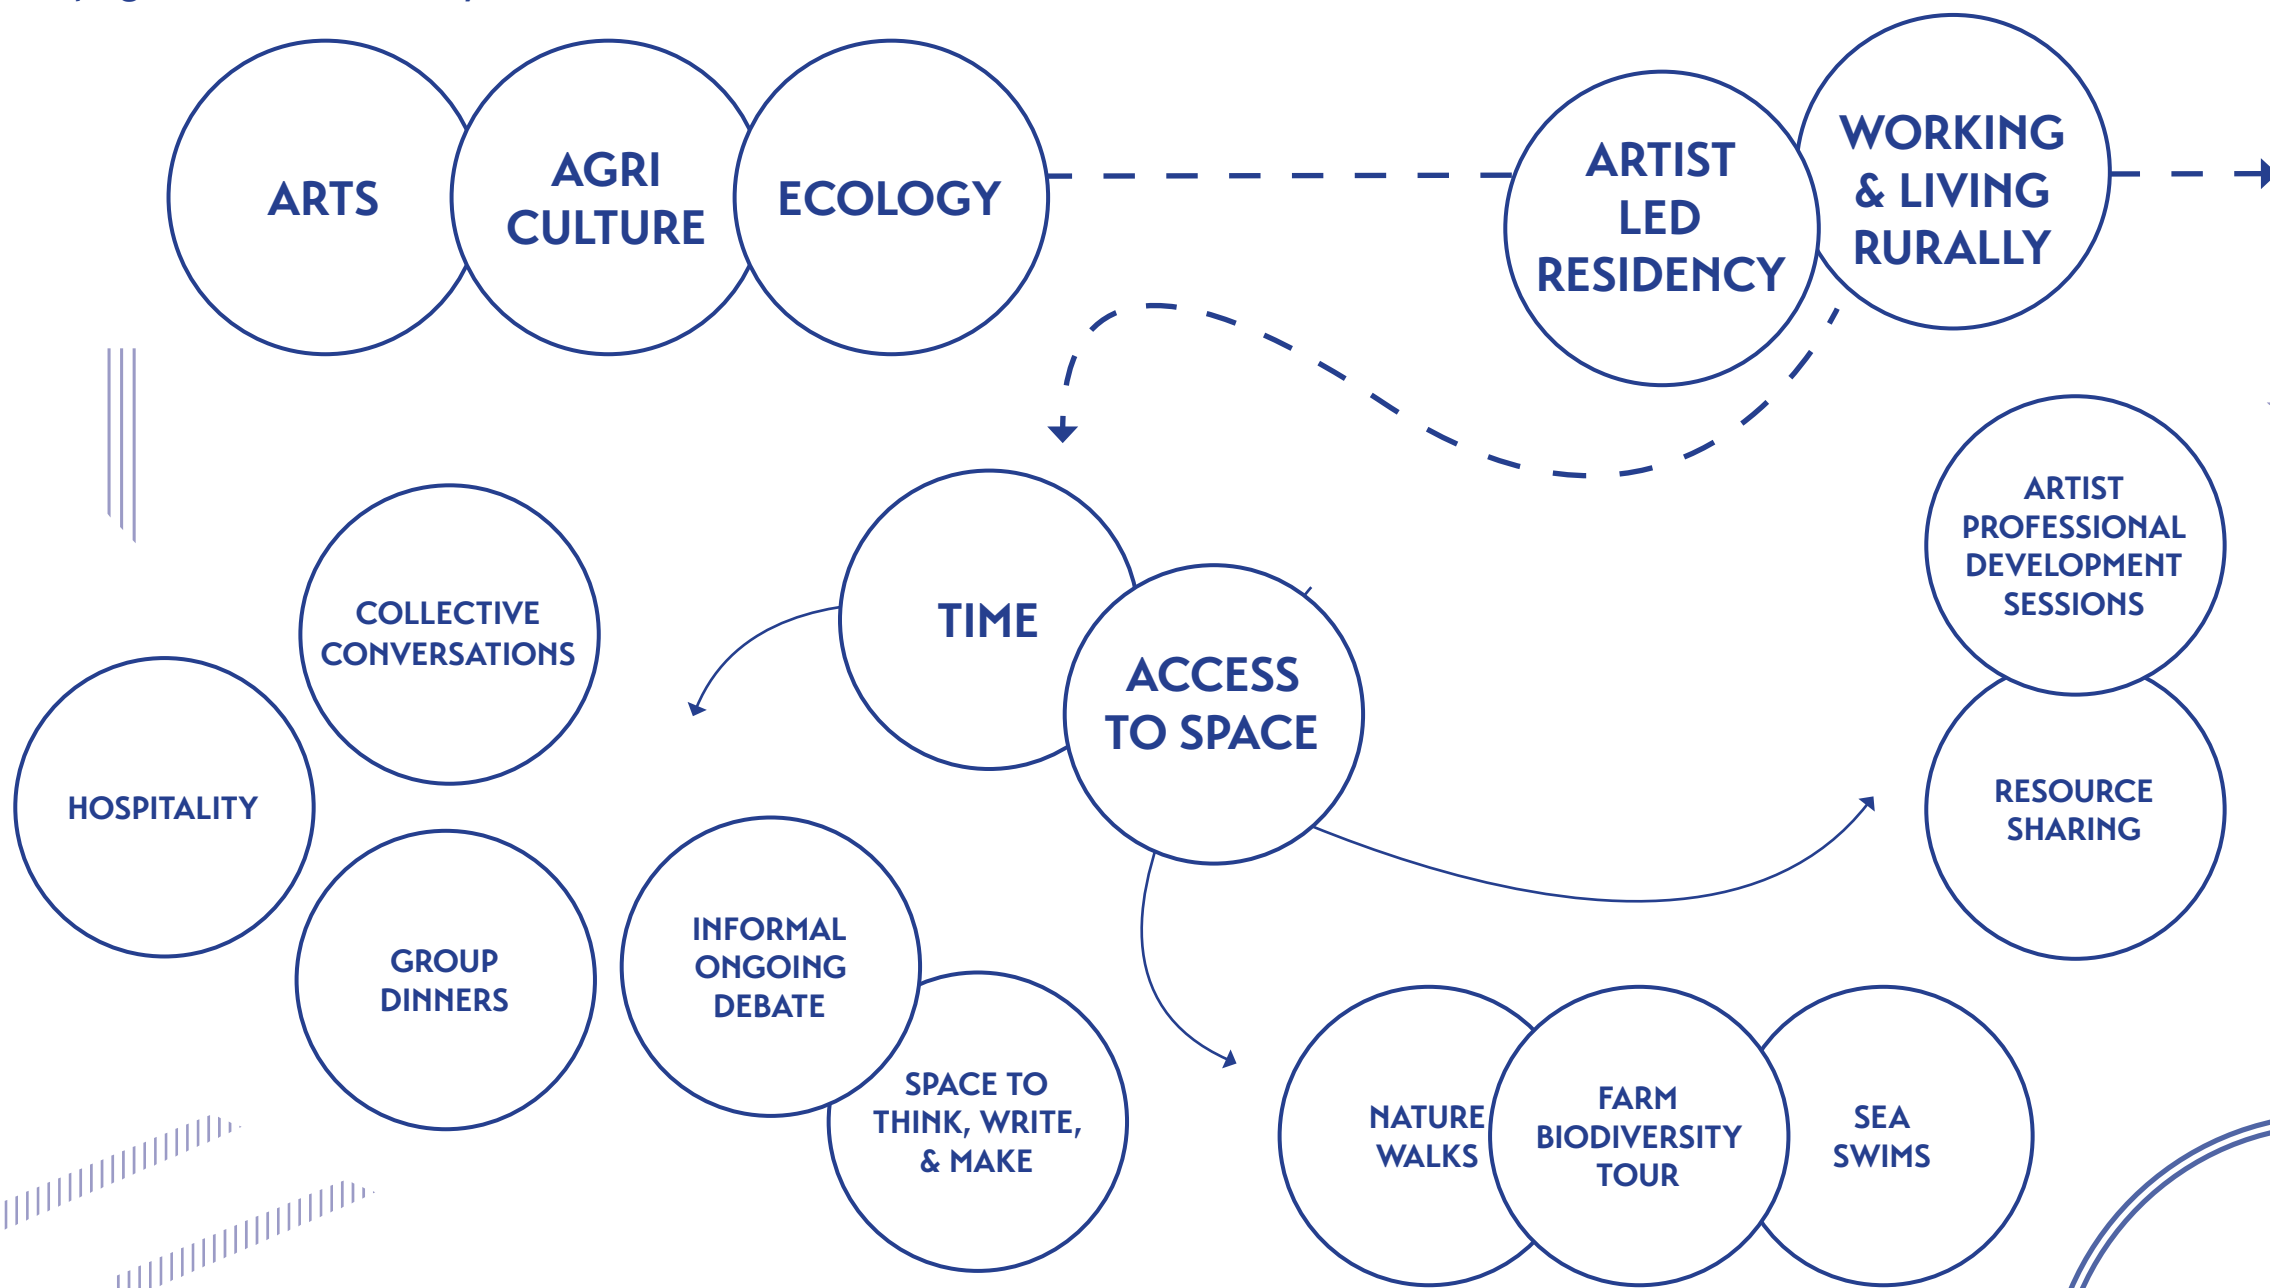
ARTS

AGRI CULTURE

ECOLOGY

ARTIST LED RESIDENCY

WORKING & LIVING RURALLY

ARTIST PROFESSIONAL DEVELOPMENT SESSIONS

COLLECTIVE CONVERSATIONS

TIME

ACCESS TO SPACE

HOSPITALITY

RESOURCE SHARING

GROUP DINNERS

INFORMAL ONGOING DEBATE

SPACE TO THINK, WRITE, & MAKE

NATURE WALKS

FARM BIODIVERSITY TOUR

SEA SWIMS